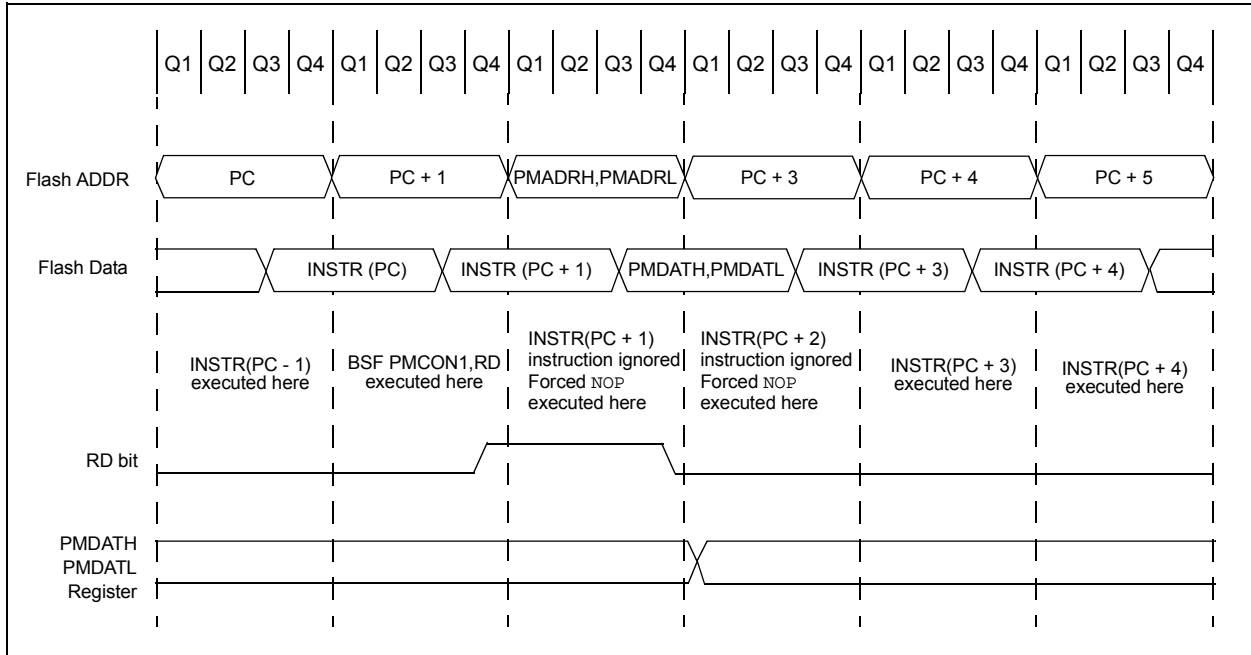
Q1 Q2 Q3 Q4 Q1 Q2 Q3 Q4 Q1 Q2 Q3 Q4 Q1 Q2 Q3 Q4 Q1 Q2 Q3 Q4 Q1 Q2 Q3 Q4

Flash ADDR
PC
PC + 1
PMADRH,PMADRL
PC + 3
PC + 4
PC + 5

Flash Data
INSTR (PC)
INSTR (PC + 1)
PMDATH,PMDATL
INSTR (PC + 3)
INSTR (PC + 4)

INSTR(PC - 1) executed here

BSF PMCON1,RD executed here

INSTR(PC + 1) instruction ignored Forced NOP executed here

INSTR(PC + 2) instruction ignored Forced NOP executed here

INSTR(PC + 3) executed here

INSTR(PC + 4) executed here

RD bit

PMDATH PMDATL Register